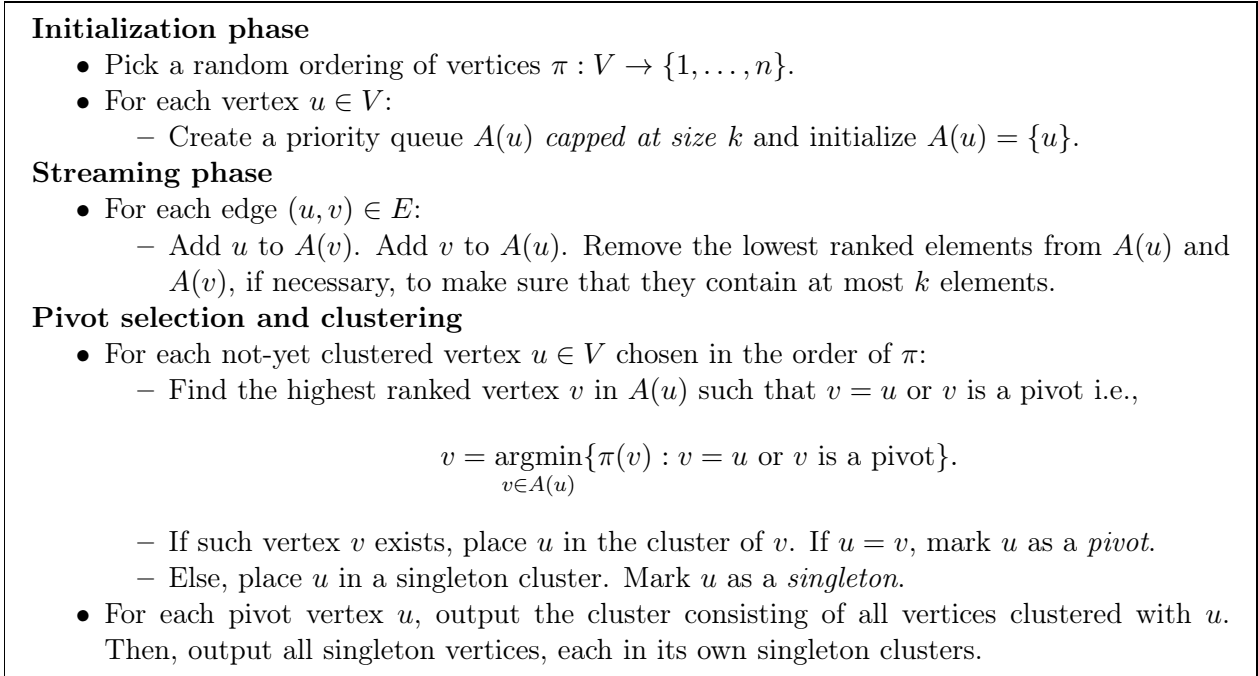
**Initialization phase**

- Pick a random ordering of vertices $\pi : V \to \{1, \ldots, n\}$.
- For each vertex $u \in V$:
  - Create a priority queue $A(u)$ *capped at size* $k$ and initialize $A(u) = \{u\}$.

**Streaming phase**

- For each edge $(u, v) \in E$:
  - Add $u$ to $A(v)$. Add $v$ to $A(u)$. Remove the lowest ranked elements from $A(u)$ and $A(v)$, if necessary, to make sure that they contain at most $k$ elements.

**Pivot selection and clustering**

- For each not-yet clustered vertex $u \in V$ chosen in the order of $\pi$:
  - Find the highest ranked vertex $v$ in $A(u)$ such that $v = u$ or $v$ is a pivot i.e.,

$$v = \underset{v \in A(u)}{\operatorname{argmin}}\{\pi(v) : v = u \text{ or } v \text{ is a pivot}\}.$$

  - If such vertex $v$ exists, place $u$ in the cluster of $v$. If $u = v$, mark $u$ as a *pivot*.
  - Else, place $u$ in a singleton cluster. Mark $u$ as a *singleton*.
- For each pivot vertex $u$, output the cluster consisting of all vertices clustered with $u$. Then, output all singleton vertices, each in its own singleton clusters.